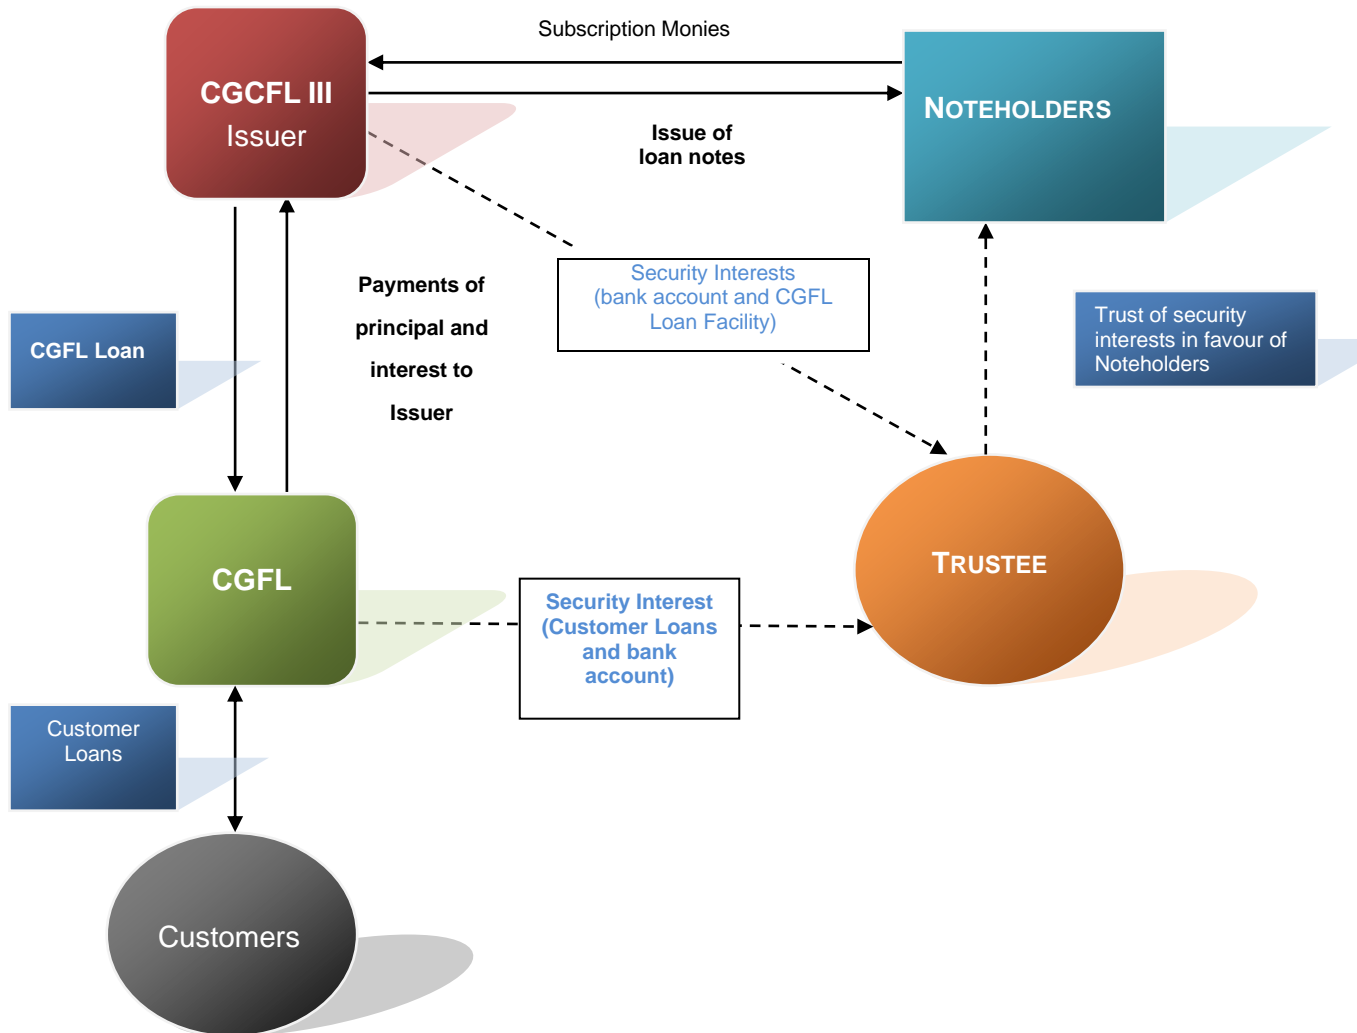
CGCFL III
Issuer

Subscription Monies

NOTEHOLDERS

Issue of loan notes

Security Interests (bank account and CGFL Loan Facility)

Payments of principal and interest to Issuer

CGFL Loan

Trust of security interests in favour of Noteholders

CGFL

Security Interest (Customer Loans and bank account)

TRUSTEE

Customer Loans

Customers